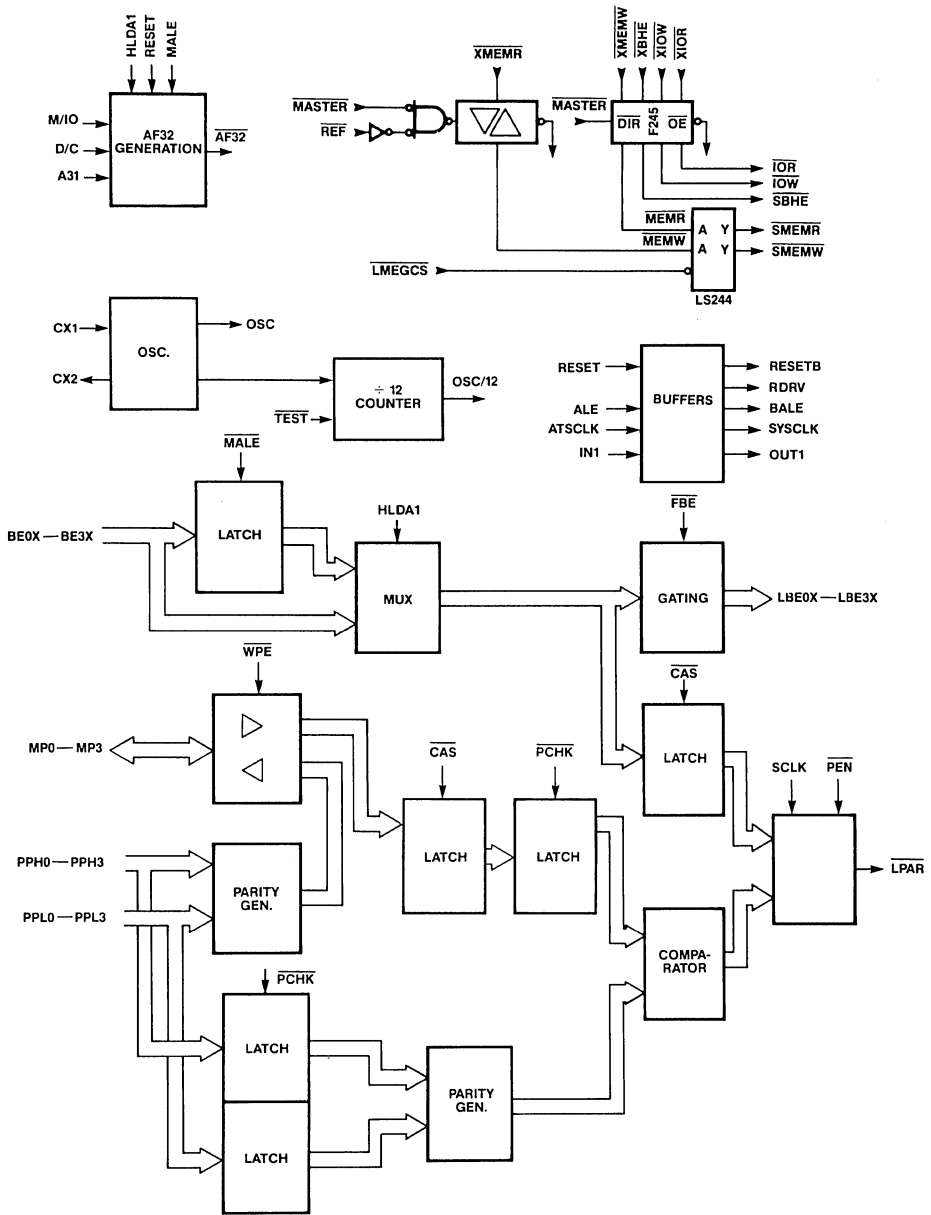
HLDA1
RESET
MALE

M/IO
D/C
A31

AF32 GENERATION

$\overline{AF32}$

$\overline{XMEMR}$

$\overline{MASTER}$
$\overline{REF}$

$\overline{XMEMW}$
$\overline{XBHE}$
$\overline{XIOW}$
$\overline{XIOR}$

$\overline{MASTER}$

DIR
F245
$\overline{OE}$

$\overline{IOR}$
$\overline{IOW}$
$\overline{SBHE}$

$\overline{MEMR}$
$\overline{MEMW}$

A Y
A Y

$\overline{SMEMR}$
$\overline{SMEMW}$

$\overline{LMEGCS}$

LS244

CX1
CX2

OSC.

OSC

$\div$ 12 COUNTER

$\overline{TEST}$

OSC/12

RESET
ALE
ATSCLK
IN1

BUFFERS

RESETB
RDRV
BALE
SYSCLK
OUT1

$\overline{MALE}$

BE0X — BE3X

LATCH

HLDA1

MUX

$\overline{FBE}$

GATING

LBE0X — LBE3X

$\overline{WPE}$

MP0 — MP3

$\overline{CAS}$

$\overline{CAS}$

$\overline{PCHK}$

LATCH

LATCH

LATCH

SCLK
$\overline{PEN}$

$\overline{LPAR}$

PPH0 — PPH3

PPL0 — PPL3

PARITY GEN.

COMPARATOR

$\overline{PCHK}$

LATCH

PARITY GEN.

LATCH